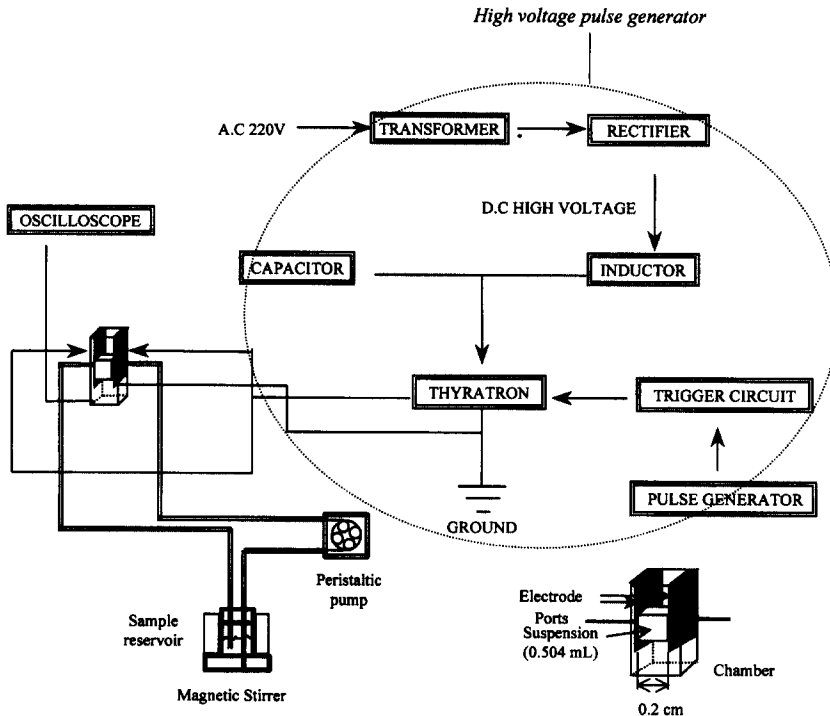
High voltage pulse generator

A.C 220V

TRANSFORMER

RECTIFIER

D.C HIGH VOLTAGE

OSCILLOSCOPE

CAPACITOR

INDUCTOR

THYRATRON

TRIGGER CIRCUIT

PULSE GENERATOR

GROUND

Peristaltic pump

Sample reservoir

Magnetic Stirrer

Electrode

Ports

Suspension (0.504 mL)

Chamber

0.2 cm